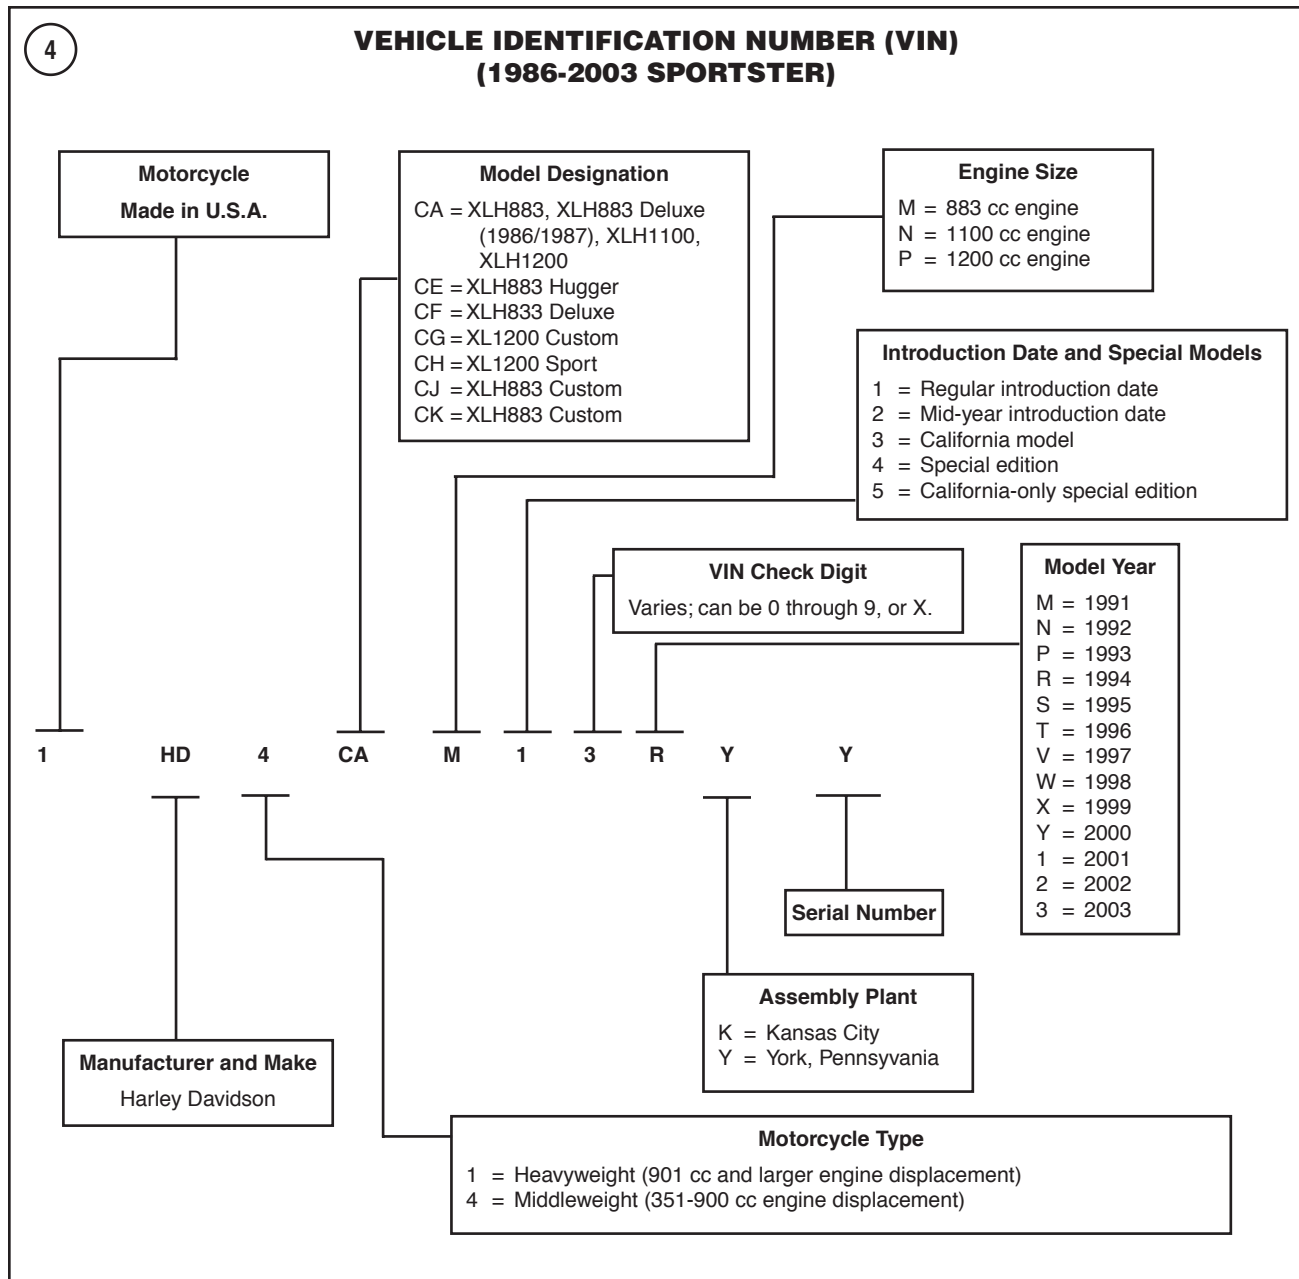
4

VEHICLE IDENTIFICATION NUMBER (VIN) (1986-2003 SPORTSTER)

Motorcycle
Made in U.S.A.

Model Designation
CA = XLH883, XLH883 Deluxe (1986/1987), XLH1100, XLH1200
CE = XLH883 Hugger
CF = XLH833 Deluxe
CG = XL1200 Custom
CH = XL1200 Sport
CJ = XLH883 Custom
CK = XLH883 Custom

Engine Size
M = 883 cc engine
N = 1100 cc engine
P = 1200 cc engine

Introduction Date and Special Models
1 = Regular introduction date
2 = Mid-year introduction date
3 = California model
4 = Special edition
5 = California-only special edition

VIN Check Digit
Varies; can be 0 through 9, or X.

Model Year
M = 1991
N = 1992
P = 1993
R = 1994
S = 1995
T = 1996
V = 1997
W = 1998
X = 1999
Y = 2000
1 = 2001
2 = 2002
3 = 2003

1 HD 4 CA M 1 3 R Y Y

Serial Number

Assembly Plant
K = Kansas City
Y = York, Pennsyvania

Manufacturer and Make
Harley Davidson

Motorcycle Type
1 = Heavyweight (901 cc and larger engine displacement)
4 = Middleweight (351-900 cc engine displacement)